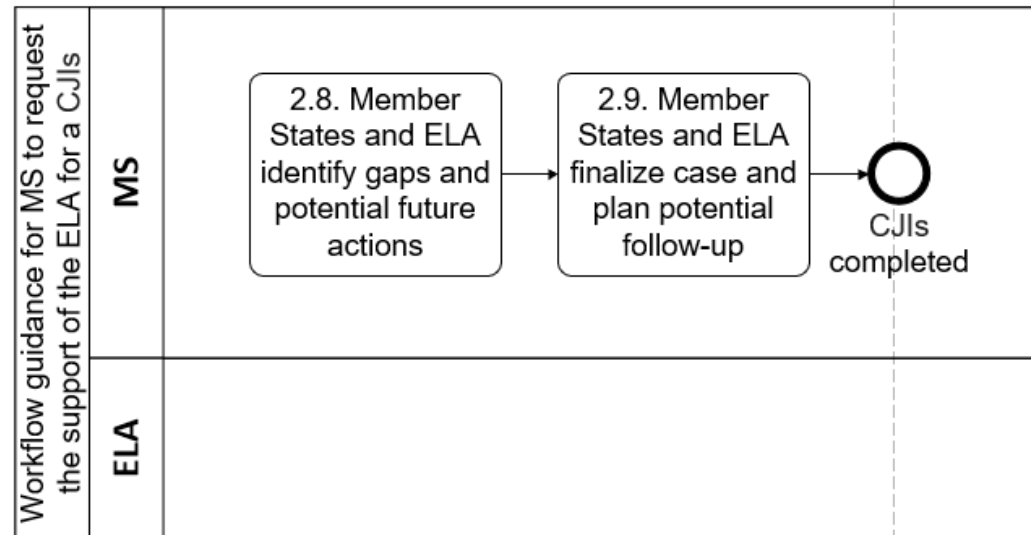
Workflow guidance for MS to request the support of the ELA for a CJIs

MS

2.8. Member States and ELA identify gaps and potential future actions

2.9. Member States and ELA finalize case and plan potential follow-up

CJIs completed

ELA